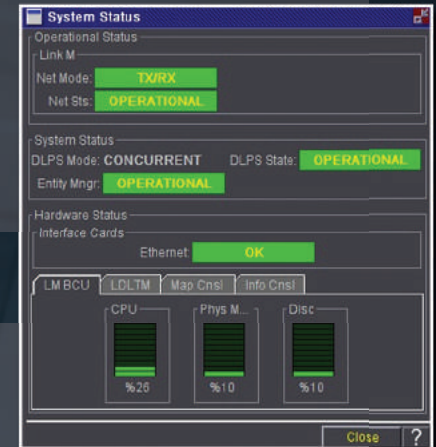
System Status

Operational Status

Link M

Net Mode: TX/RX

Net Sts: OPERATIONAL

System Status

DLPS Mode: CONCURRENT DLPS State: OPERATIONAL

Entity Mngr: OPERATIONAL

Hardware Status

Interface Cards

Ethernet OK

LM BCU | LDLTM | Map Cnsl | Info Cnsl

CPU

%25

Phys M...

%10

Disc

%10

Close ?